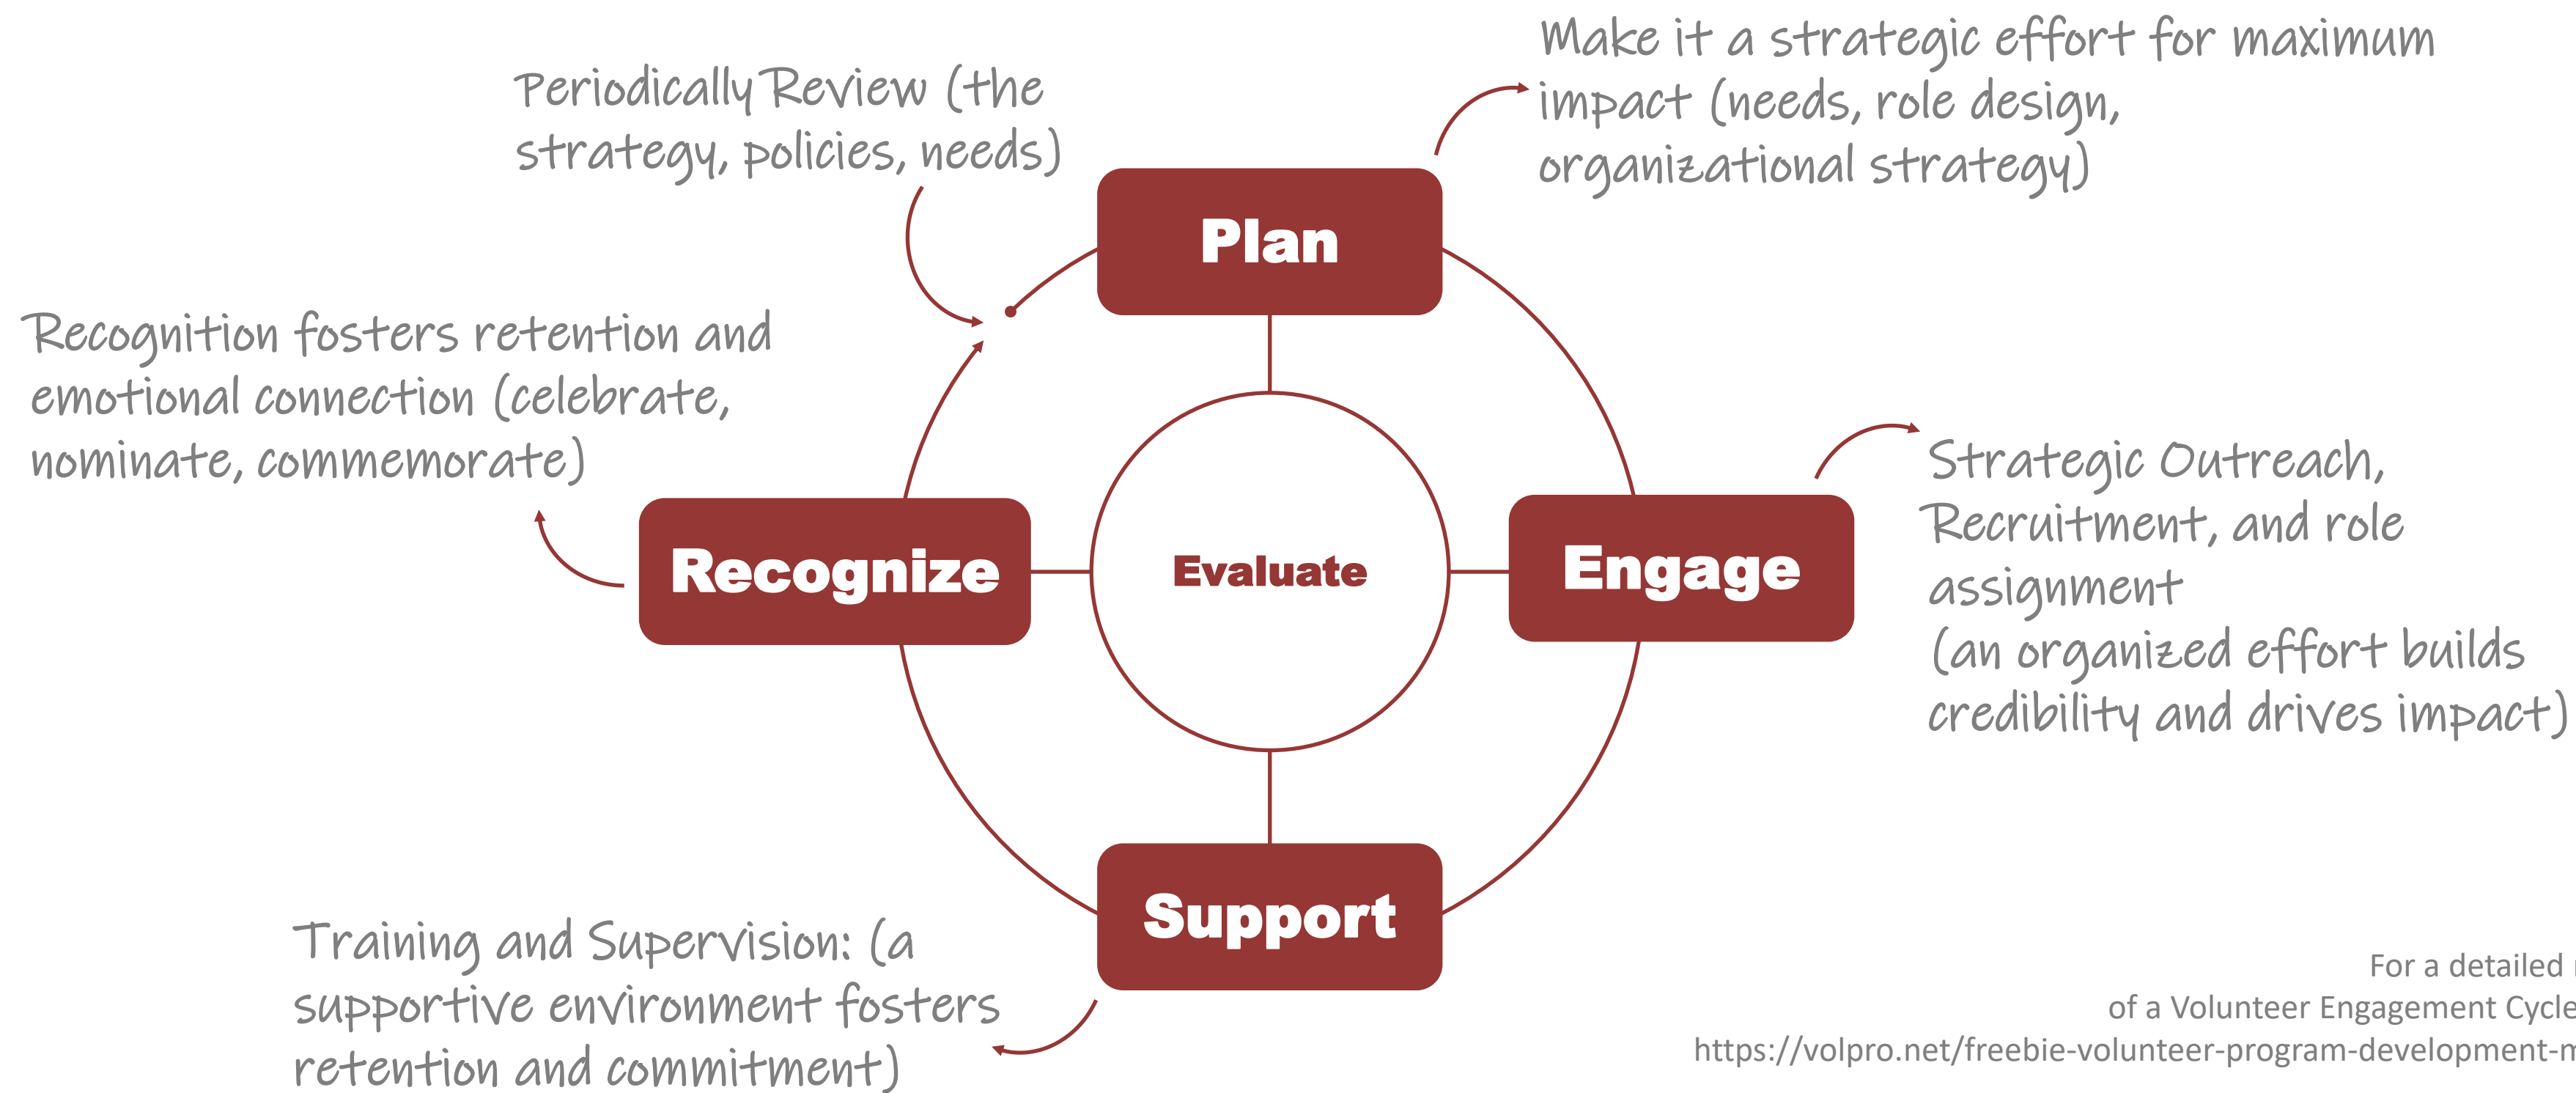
Periodically Review (the strategy, policies, needs)

Make it a strategic effort for maximum impact (needs, role design, organizational strategy)

Plan

Recognition fosters retention and emotional connection (celebrate, nominate, commemorate)

Recognize

Evaluate

Engage

Strategic Outreach, Recruitment, and role assignment
(an organized effort builds credibility and drives impact)

Support

Training and Supervision: (a supportive environment fosters retention and commitment)

For a detailed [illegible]
of a Volunteer Engagement Cycle
https://volpro.net/freebie-volunteer-program-development-m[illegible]